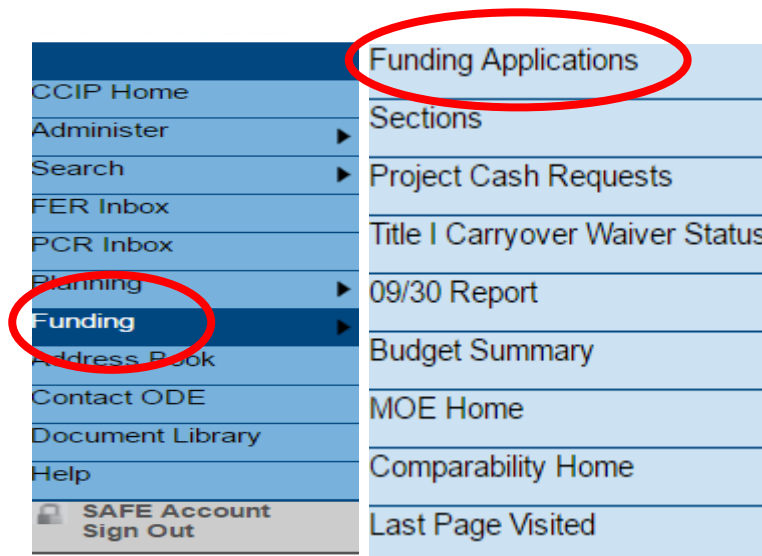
CCIP Home
Administer
Search
FER Inbox
PCR Inbox
Planning
Funding
Address Book
Contact ODE
Document Library
Help
SAFE Account Sign Out

Funding Applications
Sections
Project Cash Requests
Title I Carryover Waiver Status
09/30 Report
Budget Summary
MOE Home
Comparability Home
Last Page Visited